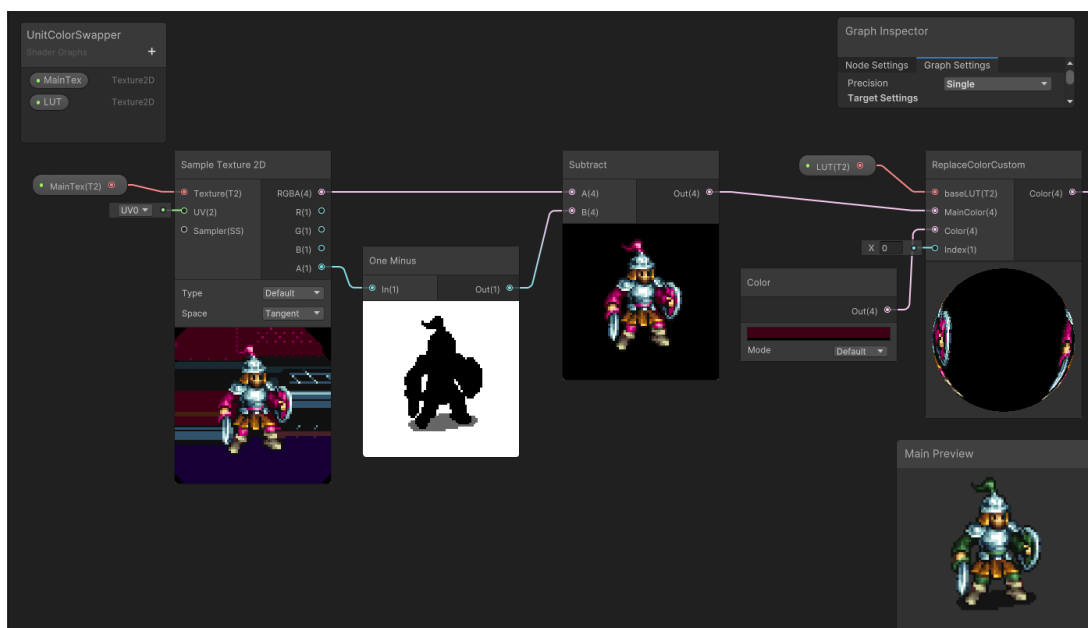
UnitColorSwapper
Shader Graphs
+
MainTex Texture2D
LUT Texture2D

Graph Inspector
Node Settings Graph Settings
Precision Single
Target Settings

MainTex(T2)
UV0
Sample Texture 2D
Texture(T2)
UV(2)
Sampler(SS)
RGBA(4)
R(1)
G(1)
B(1)
A(1)
Type Default
Space Tangent

One Minus
In(1)
Out(1)

Subtract
A(4)
B(4)
Out(4)

Color
Out(4)
Mode Default

LUT(T2)
ReplaceColorCustom
baseLUT(T2)
MainColor(4)
Color(4)
X 0
Index(1)
Color(4)

Main Preview